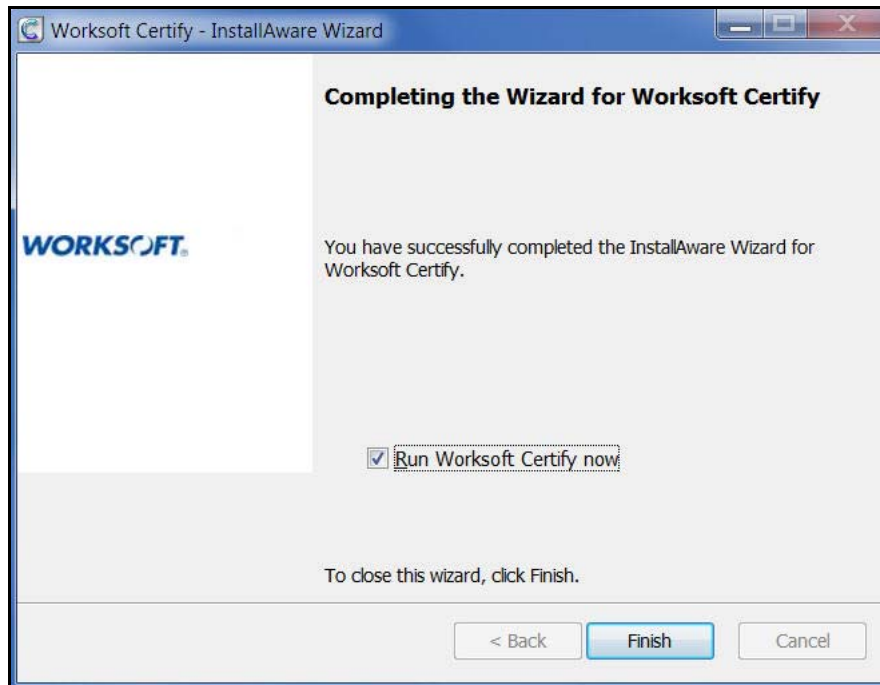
Worksoft Certify - InstallAware Wizard

Completing the Wizard for Worksoft Certify

WORKSOFT.

You have successfully completed the InstallAware Wizard for Worksoft Certify.

☑ Run Worksoft Certify now

To close this wizard, click Finish.

< Back

Finish

Cancel